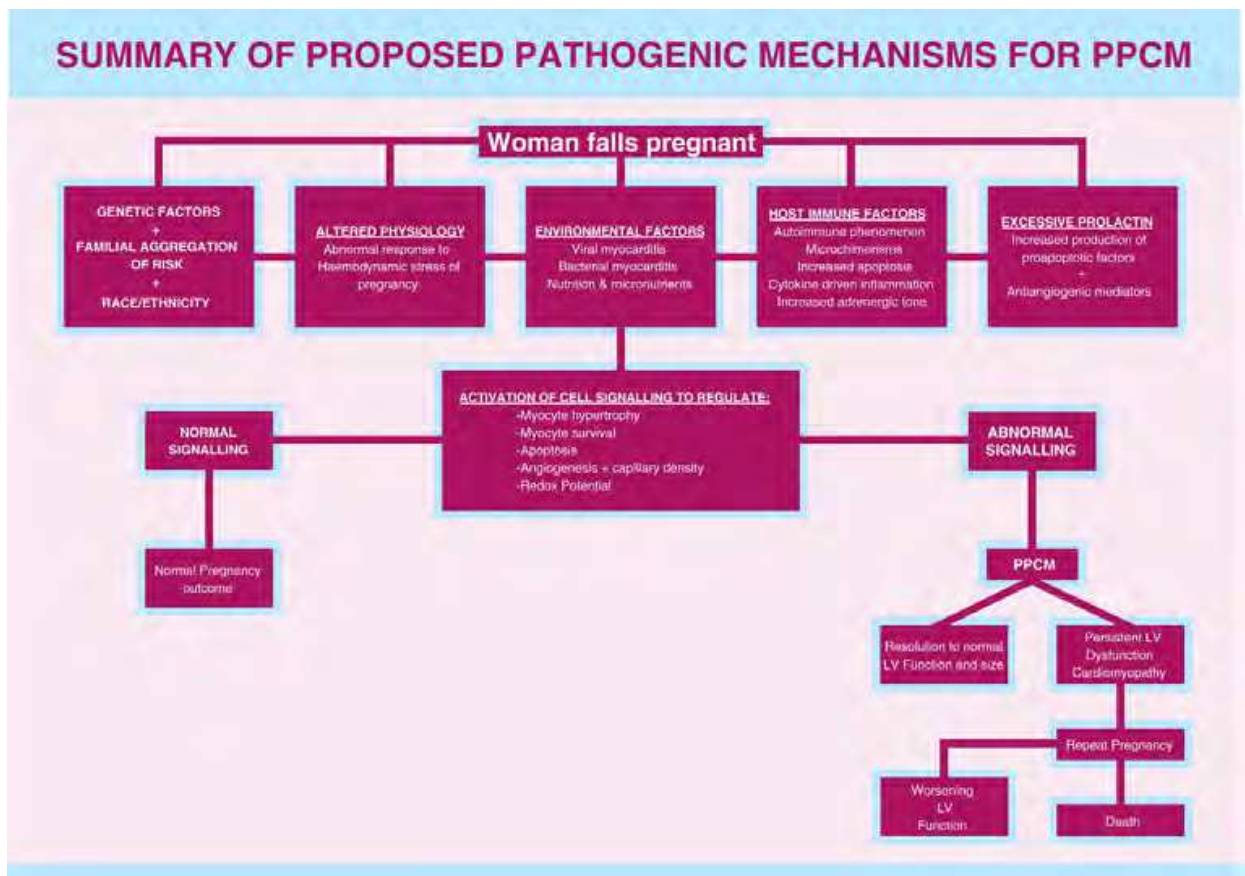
SUMMARY OF PROPOSED PATHOGENIC MECHANISMS FOR PPCM

Woman falls pregnant

GENETIC FACTORS
+
FAMILIAL AGGREGATION OF RISK
+
RACE/ETHNICITY

ALTERED PHYSIOLOGY
Abnormal response to Haemodynamic stress of pregnancy

ENVIRONMENTAL FACTORS
Viral myocarditis
Bacterial myocarditis
Nutrition & micronutrients

HOST IMMUNE FACTORS
Autoimmune phenomenon
Microchimerism
Increased apoptosis
Cytokine driven inflammation
Increased adrenergic tone

EXCESSIVE PROLACTIN
Increased production of proapoptotic factors
+
Antiangiogenic mediators

ACTIVATION OF CELL SIGNALLING TO REGULATE:
-Myocyte hypertrophy
-Myocyte survival
-Apoptosis
-Angiogenesis + capillary density
-Redox Potential

NORMAL SIGNALLING

Normal Pregnancy outcome

ABNORMAL SIGNALLING

PPCM

Resolution to normal LV Function and size

Persistent LV Dysfunction Cardiomyopathy

Repeat Pregnancy

Worsening LV Function

Death